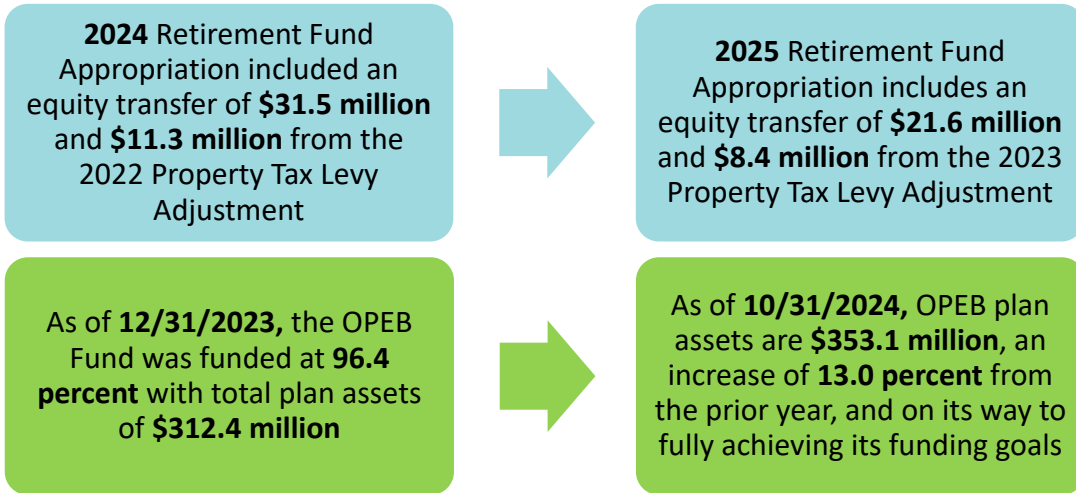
**2024** Retirement Fund Appropriation included an equity transfer of **$31.5 million** and **$11.3 million** from the 2022 Property Tax Levy Adjustment

**2025** Retirement Fund Appropriation includes an equity transfer of **$21.6 million** and **$8.4 million** from the 2023 Property Tax Levy Adjustment

As of **12/31/2023,** the OPEB Fund was funded at **96.4 percent** with total plan assets of **$312.4 million**

As of **10/31/2024,** OPEB plan assets are **$353.1 million**, an increase of **13.0 percent** from the prior year, and on its way to fully achieving its funding goals